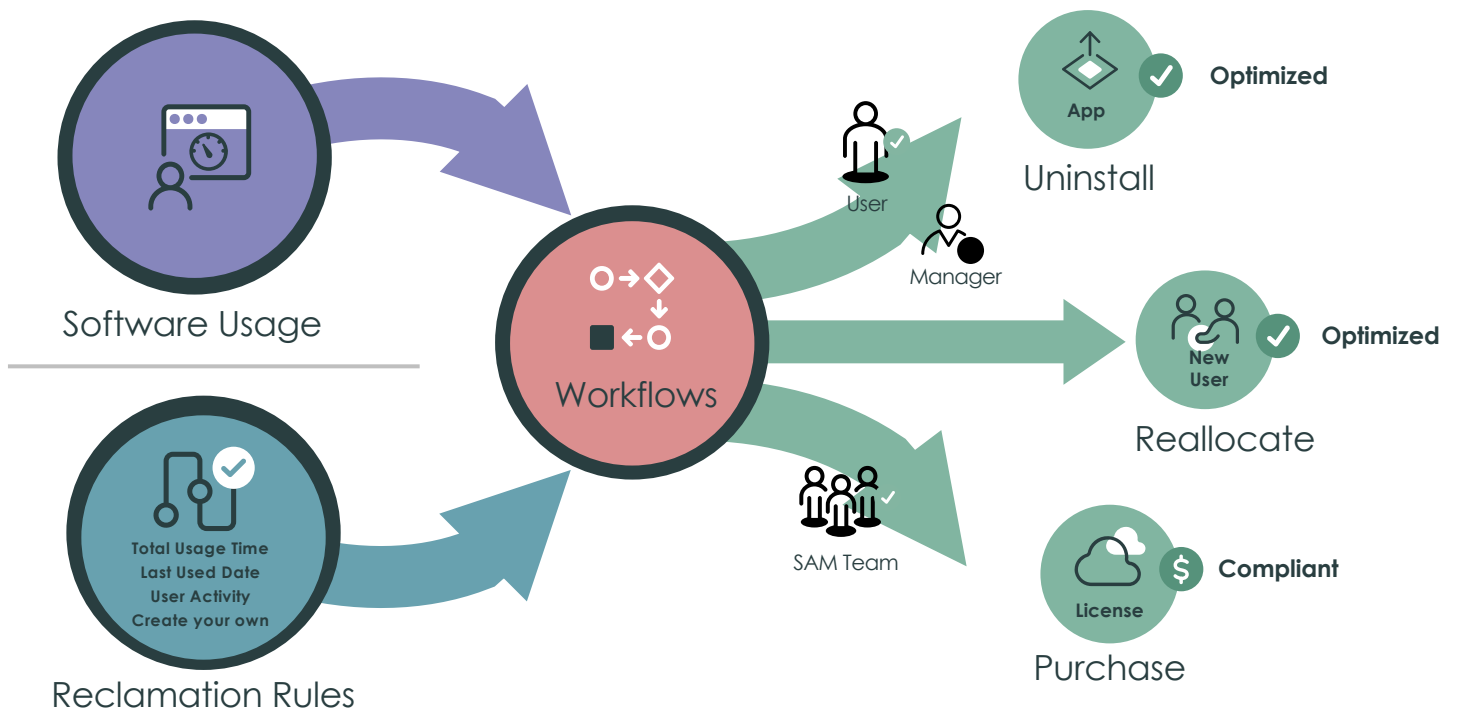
Software Usage

Total Usage Time
Last Used Date
User Activity
Create your own

Reclamation Rules

Workflows

User

Manager

SAM Team

App

Optimized

Uninstall

New User

Optimized

Reallocate

License

Compliant

Purchase